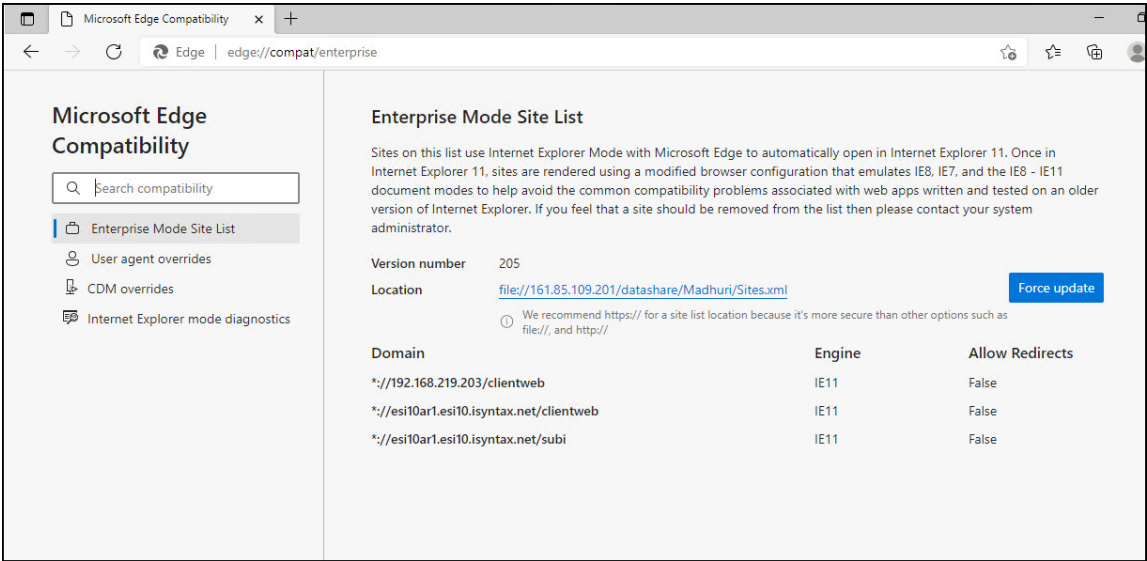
Microsoft Edge Compatibility

Edge | edge://compat/enterprise

Microsoft Edge Compatibility

Search compatibility

Enterprise Mode Site List

User agent overrides

CDM overrides

Internet Explorer mode diagnostics

Enterprise Mode Site List

Sites on this list use Internet Explorer Mode with Microsoft Edge to automatically open in Internet Explorer 11. Once in Internet Explorer 11, sites are rendered using a modified browser configuration that emulates IE8, IE7, and the IE8 - IE11 document modes to help avoid the common compatibility problems associated with web apps written and tested on an older version of Internet Explorer. If you feel that a site should be removed from the list then please contact your system administrator.

Version number 205

Location file://161.85.109.201/datashare/Madhuri/Sites.xml

Force update

We recommend https:// for a site list location because it's more secure than other options such as file://, and http://

| Domain | Engine | Allow Redirects |
|---|---|---|
| *://192.168.219.203/clientweb | IE11 | False |
| *://esi10ar1.esi10.isyntax.net/clientweb | IE11 | False |
| *://esi10ar1.esi10.isyntax.net/subi | IE11 | False |